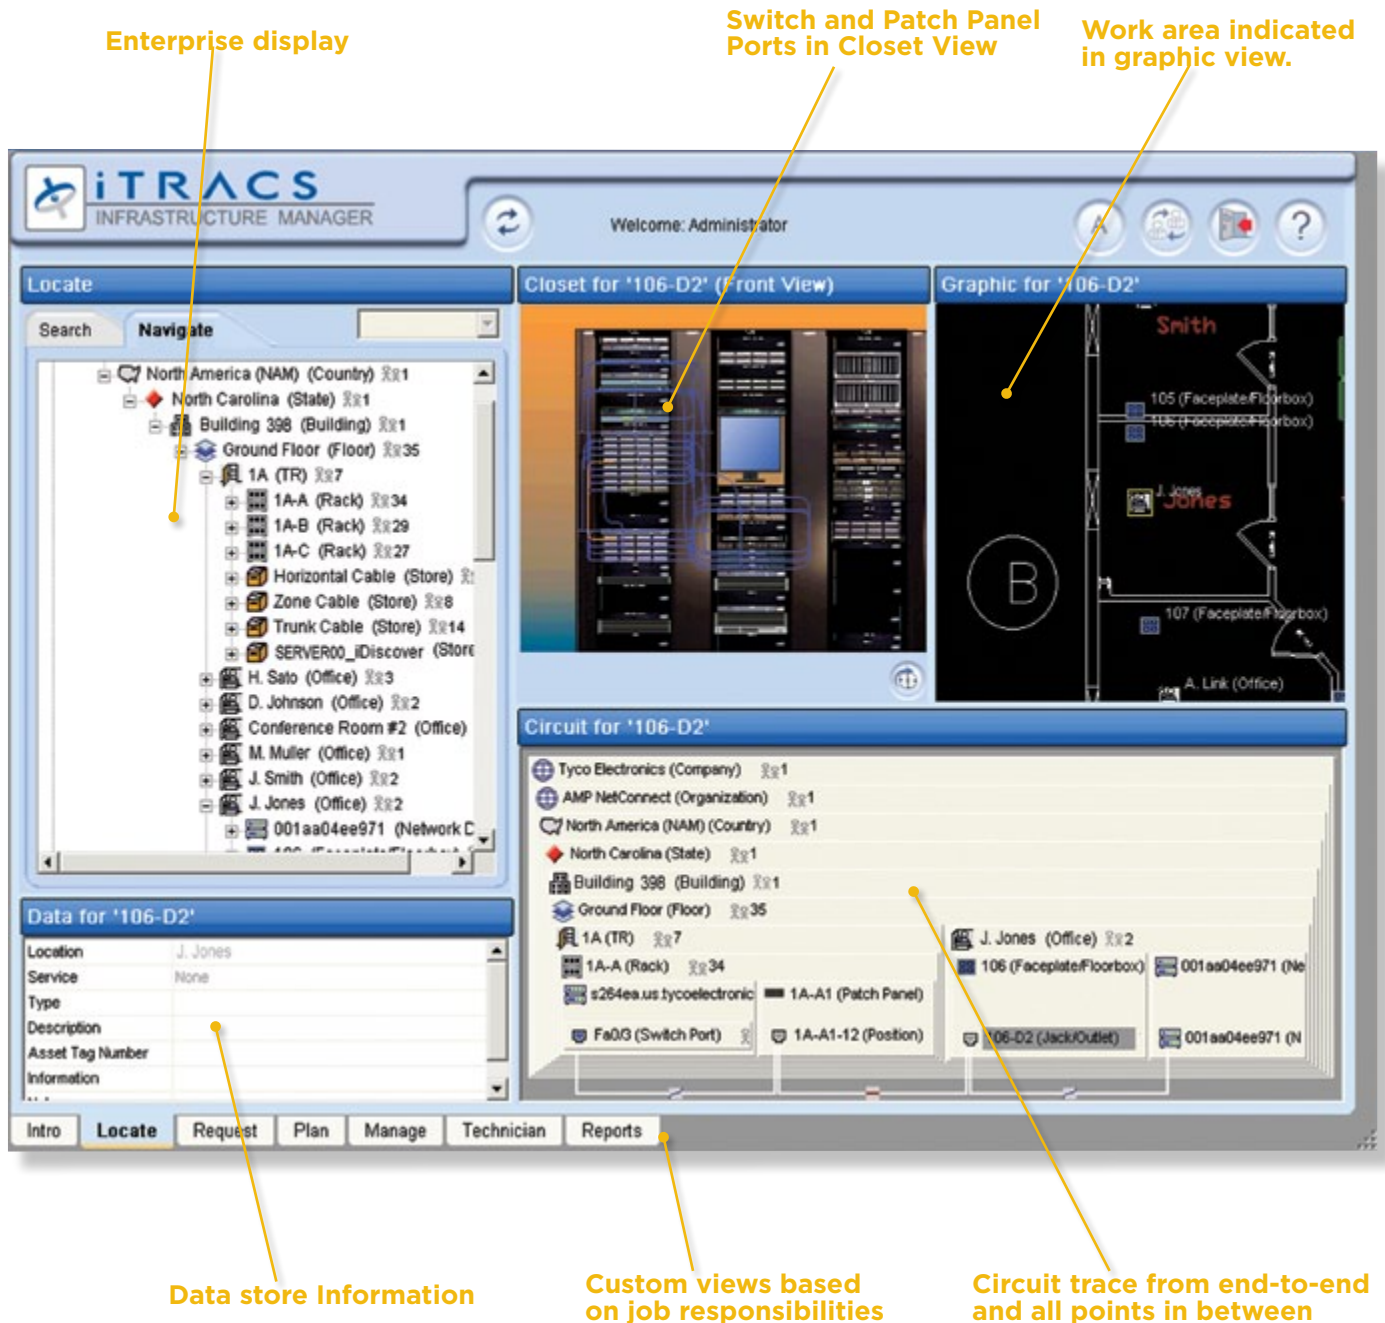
Enterprise display

Switch and Patch Panel Ports in Closet View

Work area indicated in graphic view.

iTRACS
INFRASTRUCTURE MANAGER

Welcome: Administrator

Locate

Search Navigate

North America (NAM) (Country) 1
North Carolina (State) 1
Building 398 (Building) 1
Ground Floor (Floor) 35
1A (TR) 7
1A-A (Rack) 34
1A-B (Rack) 29
1A-C (Rack) 27
Horizontal Cable (Store)
Zone Cable (Store) 8
Trunk Cable (Store) 14
SERVER00_iDiscover (Store
H. Sato (Office) 3
D. Johnson (Office) 2
Conference Room #2 (Office)
M. Muller (Office) 1
J. Smith (Office) 2
J. Jones (Office) 2
001aa04ee971 (Network D

Closet for '106-D2' (Front View)

Graphic for '106-D2'

Smith
105 (Faceplate/Floorbox)
106 (Faceplate/Floorbox)
J. Jones
Jones
B
107 (Faceplate/Floorbox)
A. Link (Office)

Circuit for '106-D2'

Tyco Electronics (Company) 1
AMP NetConnect (Organization) 1
North America (NAM) (Country) 1
North Carolina (State) 1
Building 398 (Building) 1
Ground Floor (Floor) 35
1A (TR) 7
1A-A (Rack) 34
s264ea.us.tycoelectronic
1A-A1 (Patch Panel)
Fa0/3 (Switch Port)
1A-A1-12 (Position)
J. Jones (Office) 2
106 (Faceplate/Floorbox)
001aa04ee971 (Ne
106-D2 (Jack/Outlet)
001aa04ee971 (N

Data for '106-D2'

| Location | J. Jones |
|---|---|
| Service | None |
| Type | |
| Description | |
| Asset Tag Number | |
| Information | |

Intro Locate Request Plan Manage Technician Reports

Data store Information

Custom views based on job responsibilities

Circuit trace from end-to-end and all points in between